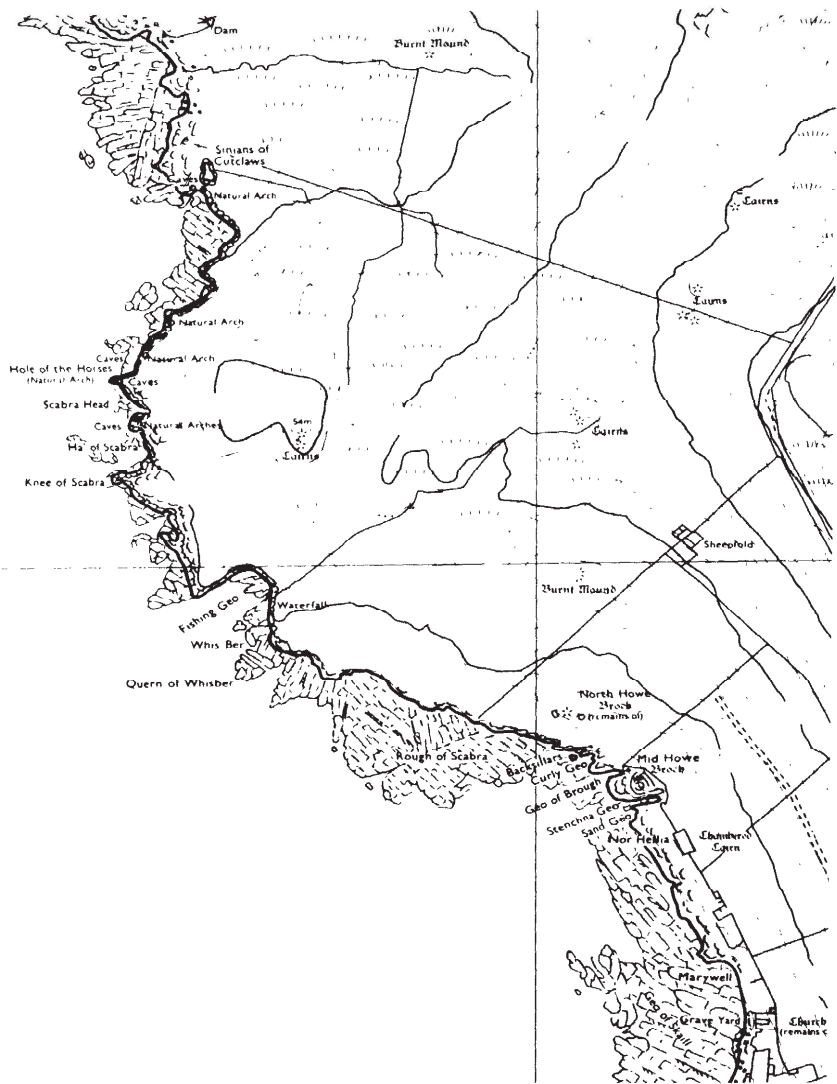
Dam

Burnt Mound

Sinians of Cutclaws

Caves

Natural Arch

Cairns

Cairns

Natural Arch

Caves

Natural Arch

Hole of the Horses (Natural Arch)

Caves

Scabra Head

Caves

Natural Arches

Ha' of Scabra

Sem Cairns

Cairns

Knee of Scabra

Sheepfold

Burnt Mound

Fishing Geo

Waterfall

Whis Ber

Quern of Whisber

North Howe Broch (remains of)

Rough of Scabra

Backfillars

Curly Geo

Mid Howe Broch

Geo of Brough

Stenchna Geo

Sand Geo

Nor Hellia

Chambered Cairn

Maywell

Geo of Skaill

Grave Yard

Church (remains of)